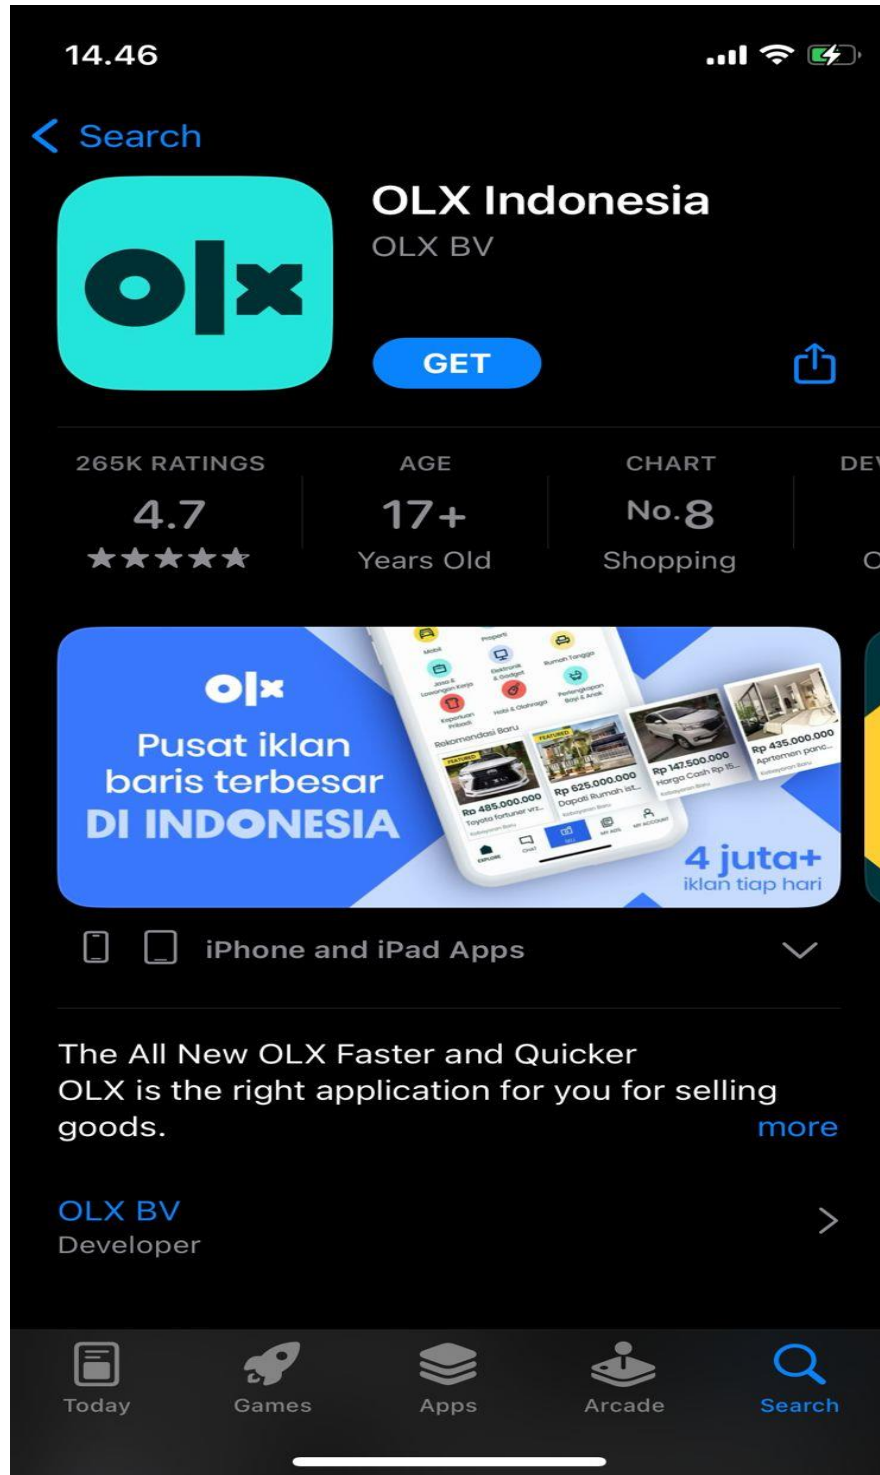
14.46

Search

OLX Indonesia
OLX BV

GET

265K RATINGS
4.7
★★★★★

AGE
17+
Years Old

CHART
No.8
Shopping

DEV
C

olx
Pusat iklan baris terbesar DI INDONESIA

Mobil
Properti
Jasa & Lowongan Kerja
Elektronik & Gadget
Rumah Tangga
Keperluan Pribadi
Hobi & Olahraga
Perlengkapan Bayi & Anak
Rekomendasi Baru
FEATURED
Rp 485.000.000
Toyota fortuner vrz...
FEATURED
Rp 625.000.000
Dapati Rumah ist...
Rp 147.500.000
Harga Cash Rp 15...
Rp 435.000.000
Apartemen panc...
EXPLORE
CHAT
SELL
MY ADS
MY ACCOUNT

4 juta+
iklan tiap hari

iPhone and iPad Apps

The All New OLX Faster and Quicker
OLX is the right application for you for selling goods.
more

OLX BV
Developer

Today
Games
Apps
Arcade
Search